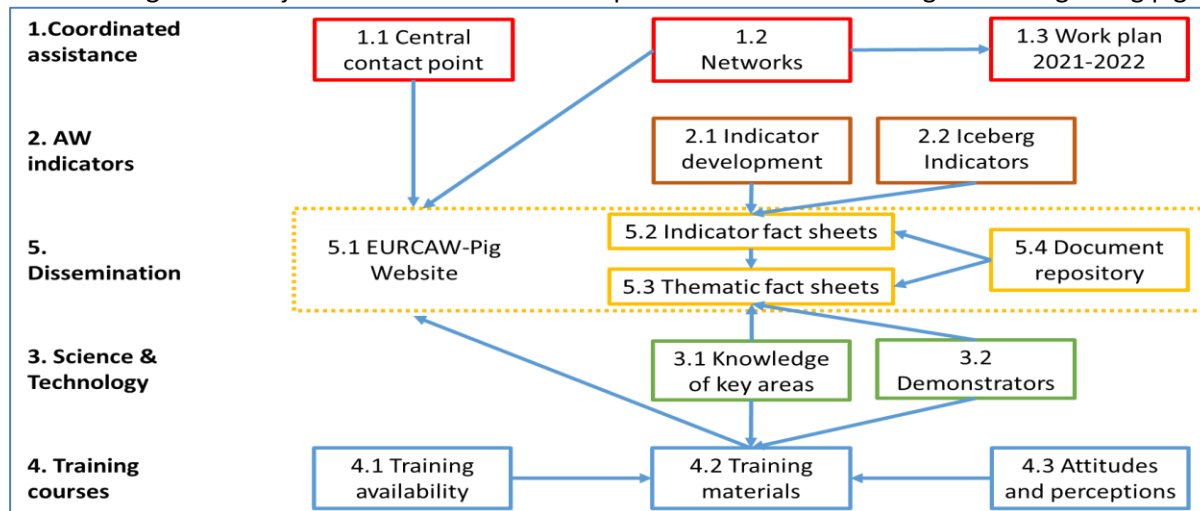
1.Coordinated assistance

1.1 Central contact point

1.2 Networks

1.3 Work plan 2021-2022

2. AW indicators

2.1 Indicator development

2.2 Iceberg Indicators

5. Dissemination

5.1 EURCAW-Pig Website

5.2 Indicator fact sheets

5.3 Thematic fact sheets

5.4 Document repository

3. Science & Technology

3.1 Knowledge of key areas

3.2 Demonstrators

4. Training courses

4.1 Training availability

4.2 Training materials

4.3 Attitudes and perceptions